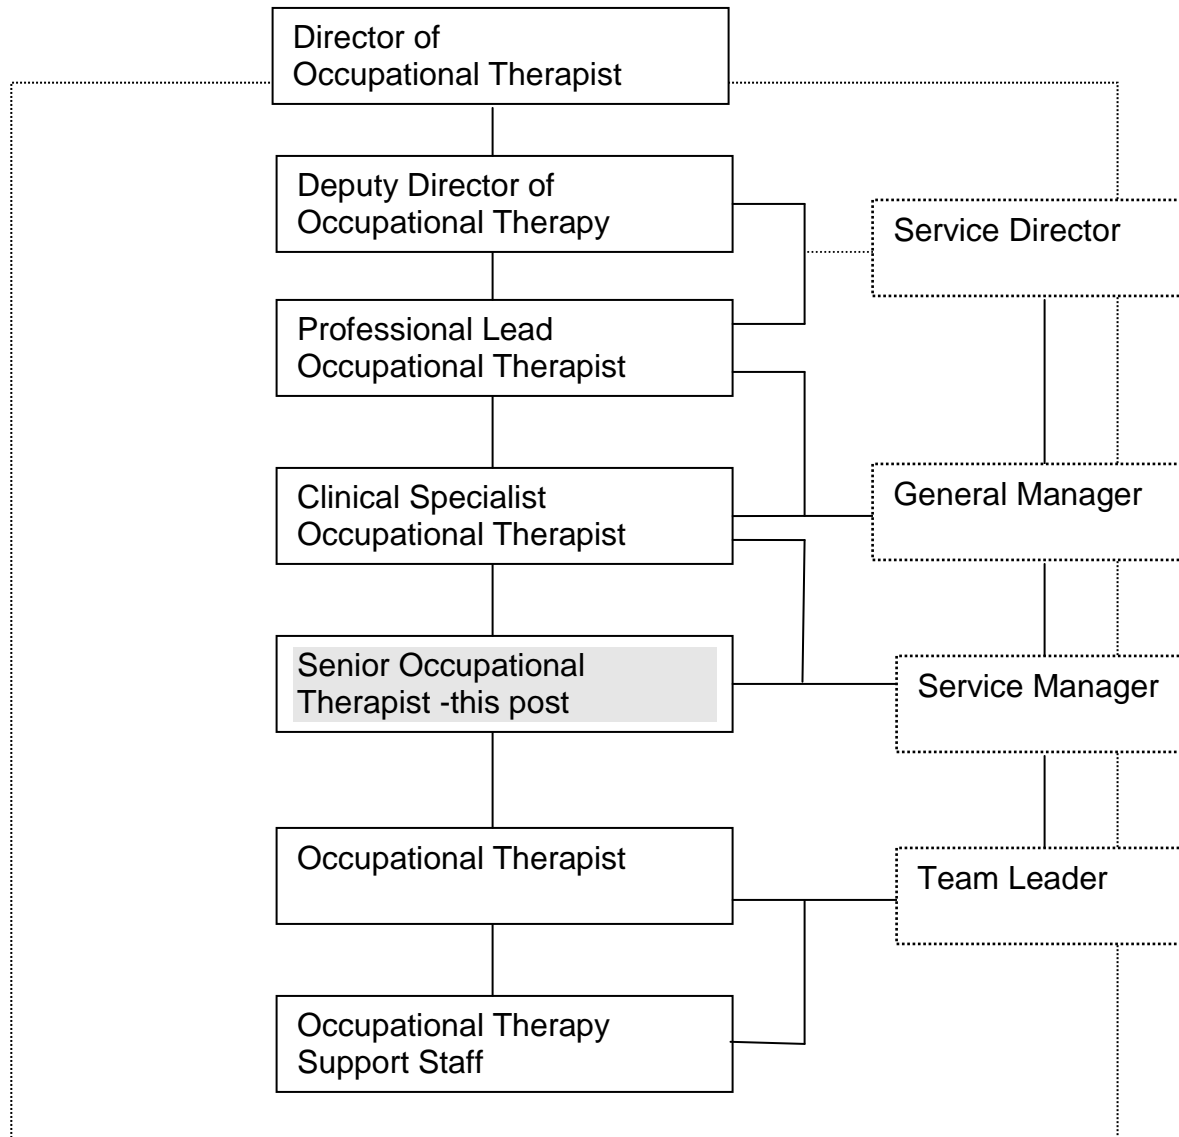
Director of Occupational Therapist

Deputy Director of Occupational Therapy

Service Director

Professional Lead Occupational Therapist

Clinical Specialist Occupational Therapist

General Manager

Senior Occupational Therapist -this post

Service Manager

Occupational Therapist

Team Leader

Occupational Therapy Support Staff